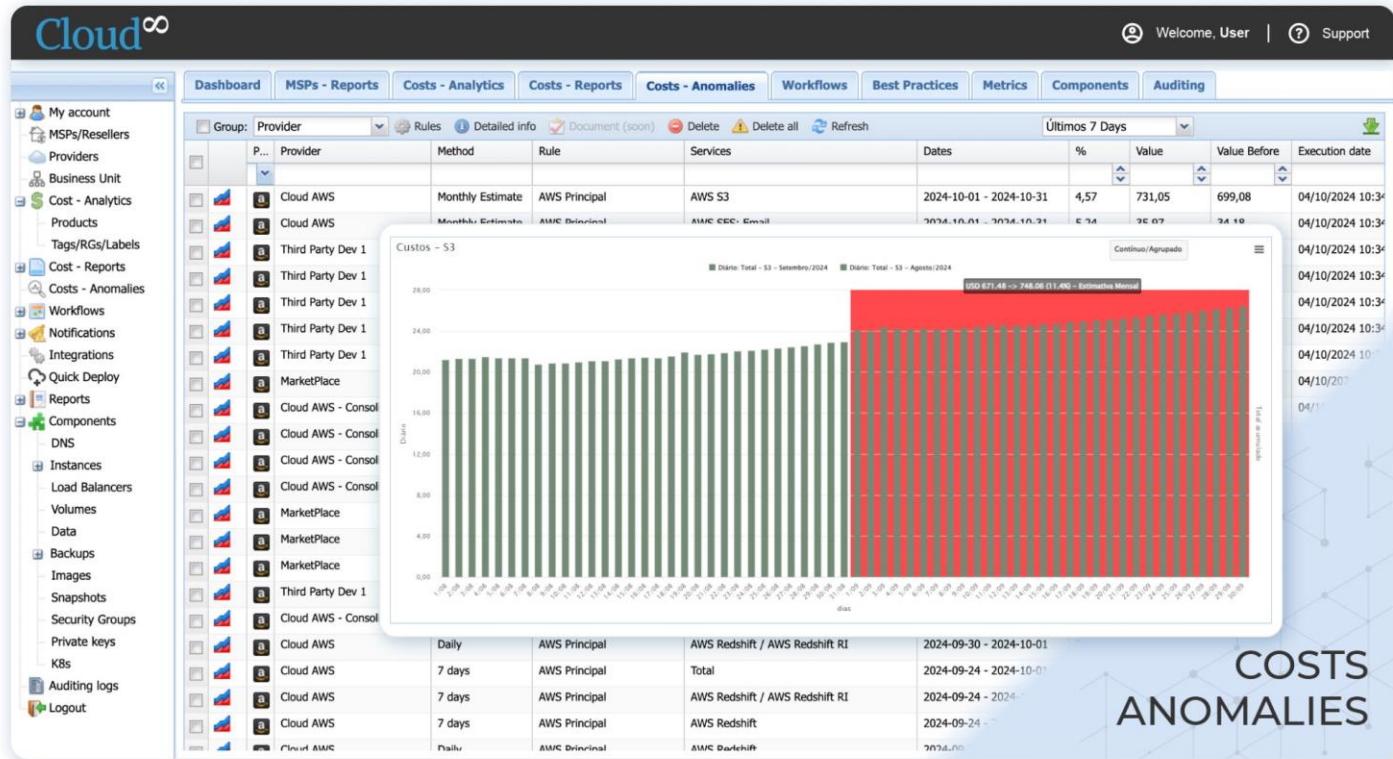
Cloud∞

Welcome, User | Support

My account
MSPs/Resellers
Providers
Business Unit
Cost - Analytics
Products
Tags/RGs/Labels
Cost - Reports
Costs - Anomalies
Workflows
Notifications
Integrations
Quick Deploy
Reports
Components
DNS
Instances
Load Balancers
Volumes
Data
Backups
Images
Snapshots
Security Groups
Private keys
K8s
Auditing logs
Logout

Dashboard | MSPs - Reports | Costs - Analytics | Costs - Reports | Costs - Anomalies | Workflows | Best Practices | Metrics | Components | Auditing

Group: Provider | Rules | Detailed info | Document (soon) | Delete | Delete all | Refresh | Últimos 7 Days

| P... | Provider | Method | Rule | Services | Dates | % | Value | Value Before | Execution date |
|---|---|---|---|---|---|---|---|---|---|
| a | Cloud AWS | Monthly Estimate | AWS Principal | AWS S3 | 2024-10-01 - 2024-10-31 | 4,57 | 731,05 | 699,08 | 04/10/2024 10:3 |
| a | Cloud AWS | Monthly Estimate | AWS Principal | AWS SES: Email | 2024-10-01 - 2024-10-31 | 5,24 | 35,97 | 34,18 | 04/10/2024 10:3 |
| a | Third Party Dev 1 | | | | | | | | 04/10/2024 10:3 |
| a | Third Party Dev 1 | | | | | | | | 04/10/2024 10:3 |
| a | Third Party Dev 1 | | | | | | | | 04/10/2024 10:3 |
| a | Third Party Dev 1 | | | | | | | | 04/10/2024 10:3 |
| a | Third Party Dev 1 | | | | | | | | 04/10/2024 10 |
| a | MarketPlace | | | | | | | | 04/10/20 |
| a | Cloud AWS - Consol | | | | | | | | 04/1 |
| a | Cloud AWS - Consol | | | | | | | | |
| a | Cloud AWS - Consol | | | | | | | | |
| a | Cloud AWS - Consol | | | | | | | | |
| a | MarketPlace | | | | | | | | |
| a | MarketPlace | | | | | | | | |
| a | MarketPlace | | | | | | | | |
| a | Third Party Dev 1 | | | | | | | | |
| a | Cloud AWS - Consol | | | | | | | | |
| a | Cloud AWS | Daily | AWS Principal | AWS Redshift / AWS Redshift RI | 2024-09-30 - 2024-10-01 | | | | |
| a | Cloud AWS | 7 days | AWS Principal | Total | 2024-09-24 - 2024-10-01 | | | | |
| a | Cloud AWS | 7 days | AWS Principal | AWS Redshift / AWS Redshift RI | 2024-09-24 - 2024 | | | | |
| a | Cloud AWS | 7 days | AWS Principal | AWS Redshift | 2024-09-24 | | | | |
| a | Cloud AWS | Daily | AWS Principal | AWS Redshift | 2024-0 | | | | |

Custos - S3
Contínuo/Agrupado
Diário: Total - S3 - Setembro/2024 | Diário: Total - S3 - Agosto/2024
USD 671.48 -> 748.06 (11.4%) - Estimativa Mensal
28,00
24,00
20,00
16,00
12,00
8,00
4,00
0,00
Diário
Total acumulado
dias

COSTS
ANOMALIES